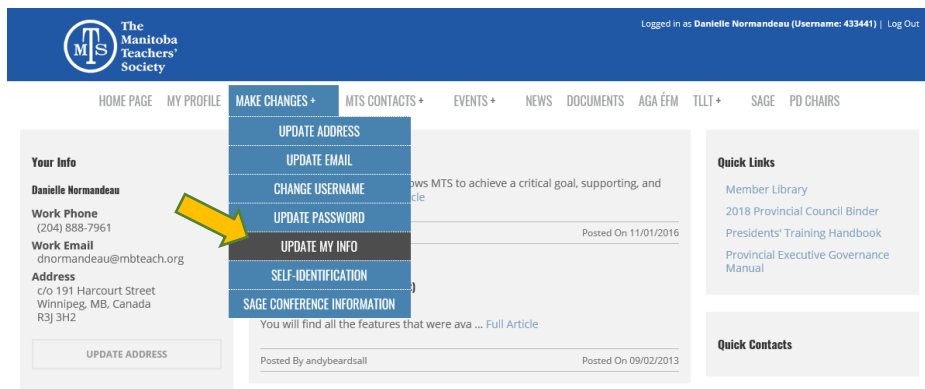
MTS The Manitoba Teachers' Society

Logged in as Danielle Normandeau (Username: 433441) | Log Out

HOME PAGE MY PROFILE MAKE CHANGES + MTS CONTACTS + EVENTS + NEWS DOCUMENTS AGA ÉFM TLLT + SAGE PD CHAIRS

UPDATE ADDRESS
UPDATE EMAIL
CHANGE USERNAME
UPDATE PASSWORD
UPDATE MY INFO
SELF-IDENTIFICATION
SAGE CONFERENCE INFORMATION

Your Info

Danielle Normandeau

Work Phone
(204) 888-7961

Work Email
dnormandeau@mbteach.org

Address
c/o 191 Harcourt Street
Winnipeg, MB, Canada
R3J 3H2

UPDATE ADDRESS

ows MTS to achieve a critical goal, supporting, and
icle

Posted On 11/01/2016

)

You will find all the features that were ava ... Full Article

Posted By andybeardsall

Posted On 09/02/2013

Quick Links

Member Library
2018 Provincial Council Binder
Presidents' Training Handbook
Provincial Executive Governance Manual

Quick Contacts